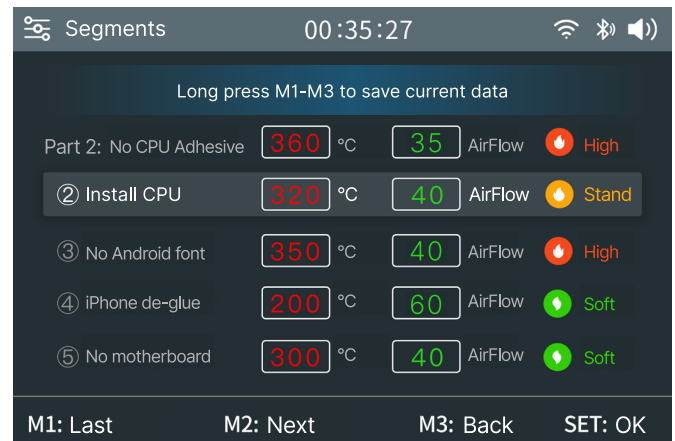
Segments 00:35:27

Long press M1-M3 to save current data

| | | | | | | |
|---|---|---|---|---|---|---|
| Part 2: No CPU Adhesive | 360 | °C | 35 | AirFlow | | High |
| ② Install CPU | 320 | °C | 40 | AirFlow | | Stand |
| ③ No Android font | 350 | °C | 40 | AirFlow | | High |
| ④ iPhone de-glue | 200 | °C | 60 | AirFlow | | Soft |
| ⑤ No motherboard | 300 | °C | 40 | AirFlow | | Soft |

M1: Last M2: Next M3: Back SET: OK